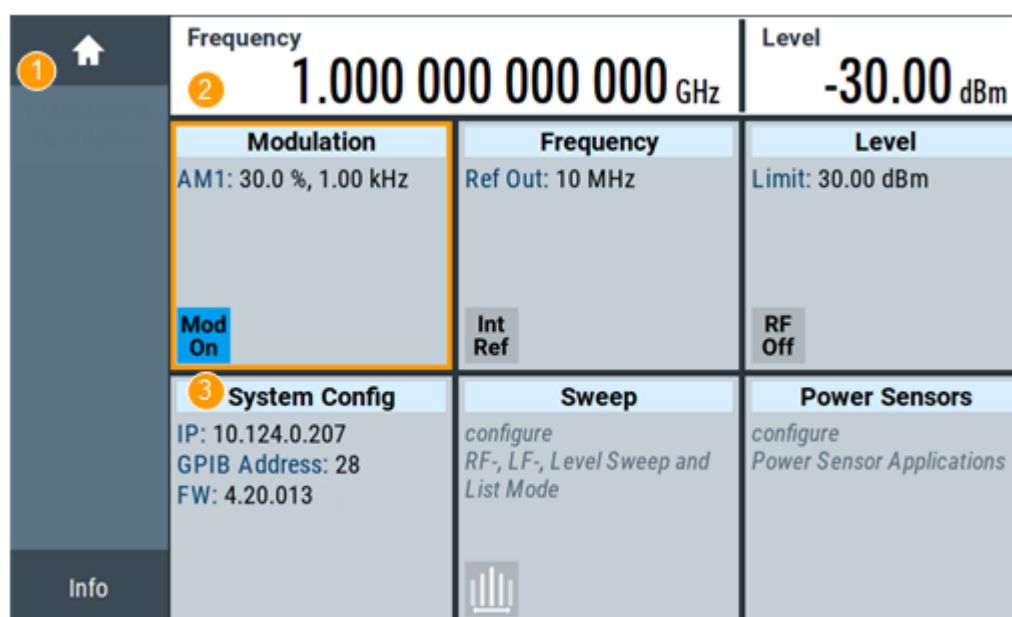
1

Frequency
2
1.000 000 000 000 GHz

Level
-30.00 dBm

Modulation
AM1: 30.0 %, 1.00 kHz
Mod On

Frequency
Ref Out: 10 MHz
Int Ref

Level
Limit: 30.00 dBm
RF Off

3
System Config
IP: 10.124.0.207
GPIB Address: 28
FW: 4.20.013

Sweep
configure
RF-, LF-, Level Sweep and List Mode

Power Sensors
configure
Power Sensor Applications

Info